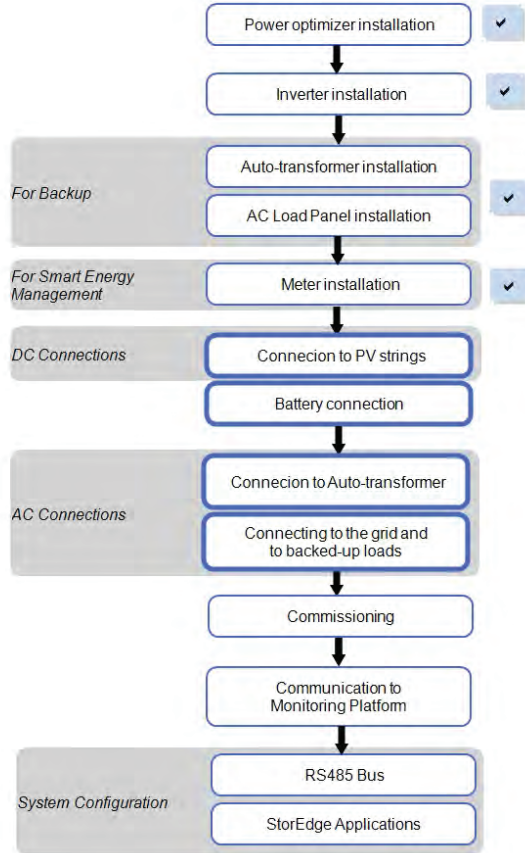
Power optimizer installation

Inverter installation

For Backup

Auto-transformer installation

AC Load Panel installation

For Smart Energy Management

Meter installation

DC Connections

Connecion to PV strings

Battery connection

AC Connections

Connecion to Auto-transformer

Connecting to the grid and to backed-up loads

Commissioning

Communication to Monitoring Platform

System Configuration

RS485 Bus

StorEdge Applications